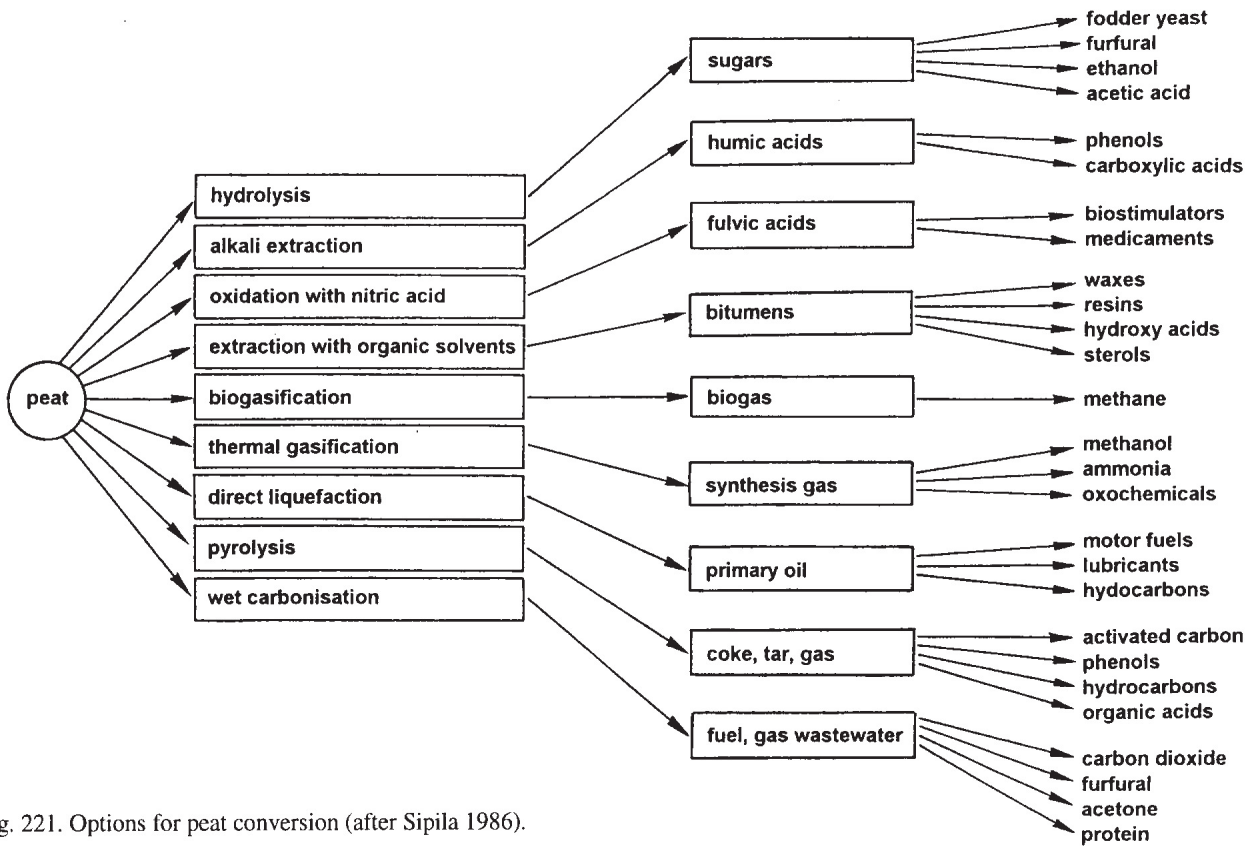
peat

hydrolysis
alkali extraction
oxidation with nitric acid
extraction with organic solvents
biogasification
thermal gasification
direct liquefaction
pyrolysis
wet carbonisation

sugars
humic acids
fulvic acids
bitumens
biogas
synthesis gas
primary oil
coke, tar, gas
fuel, gas wastewater

fodder yeast
furfural
ethanol
acetic acid
phenols
carboxylic acids
biostimulators
medicaments
waxes
resins
hydroxy acids
sterols
methane
methanol
ammonia
oxochemicals
motor fuels
lubricants
hydocarbons
activated carbon
phenols
hydrocarbons
organic acids
carbon dioxide
furfural
acetone
protein

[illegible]g. 221. Options for peat conversion (after Sipila 1986).